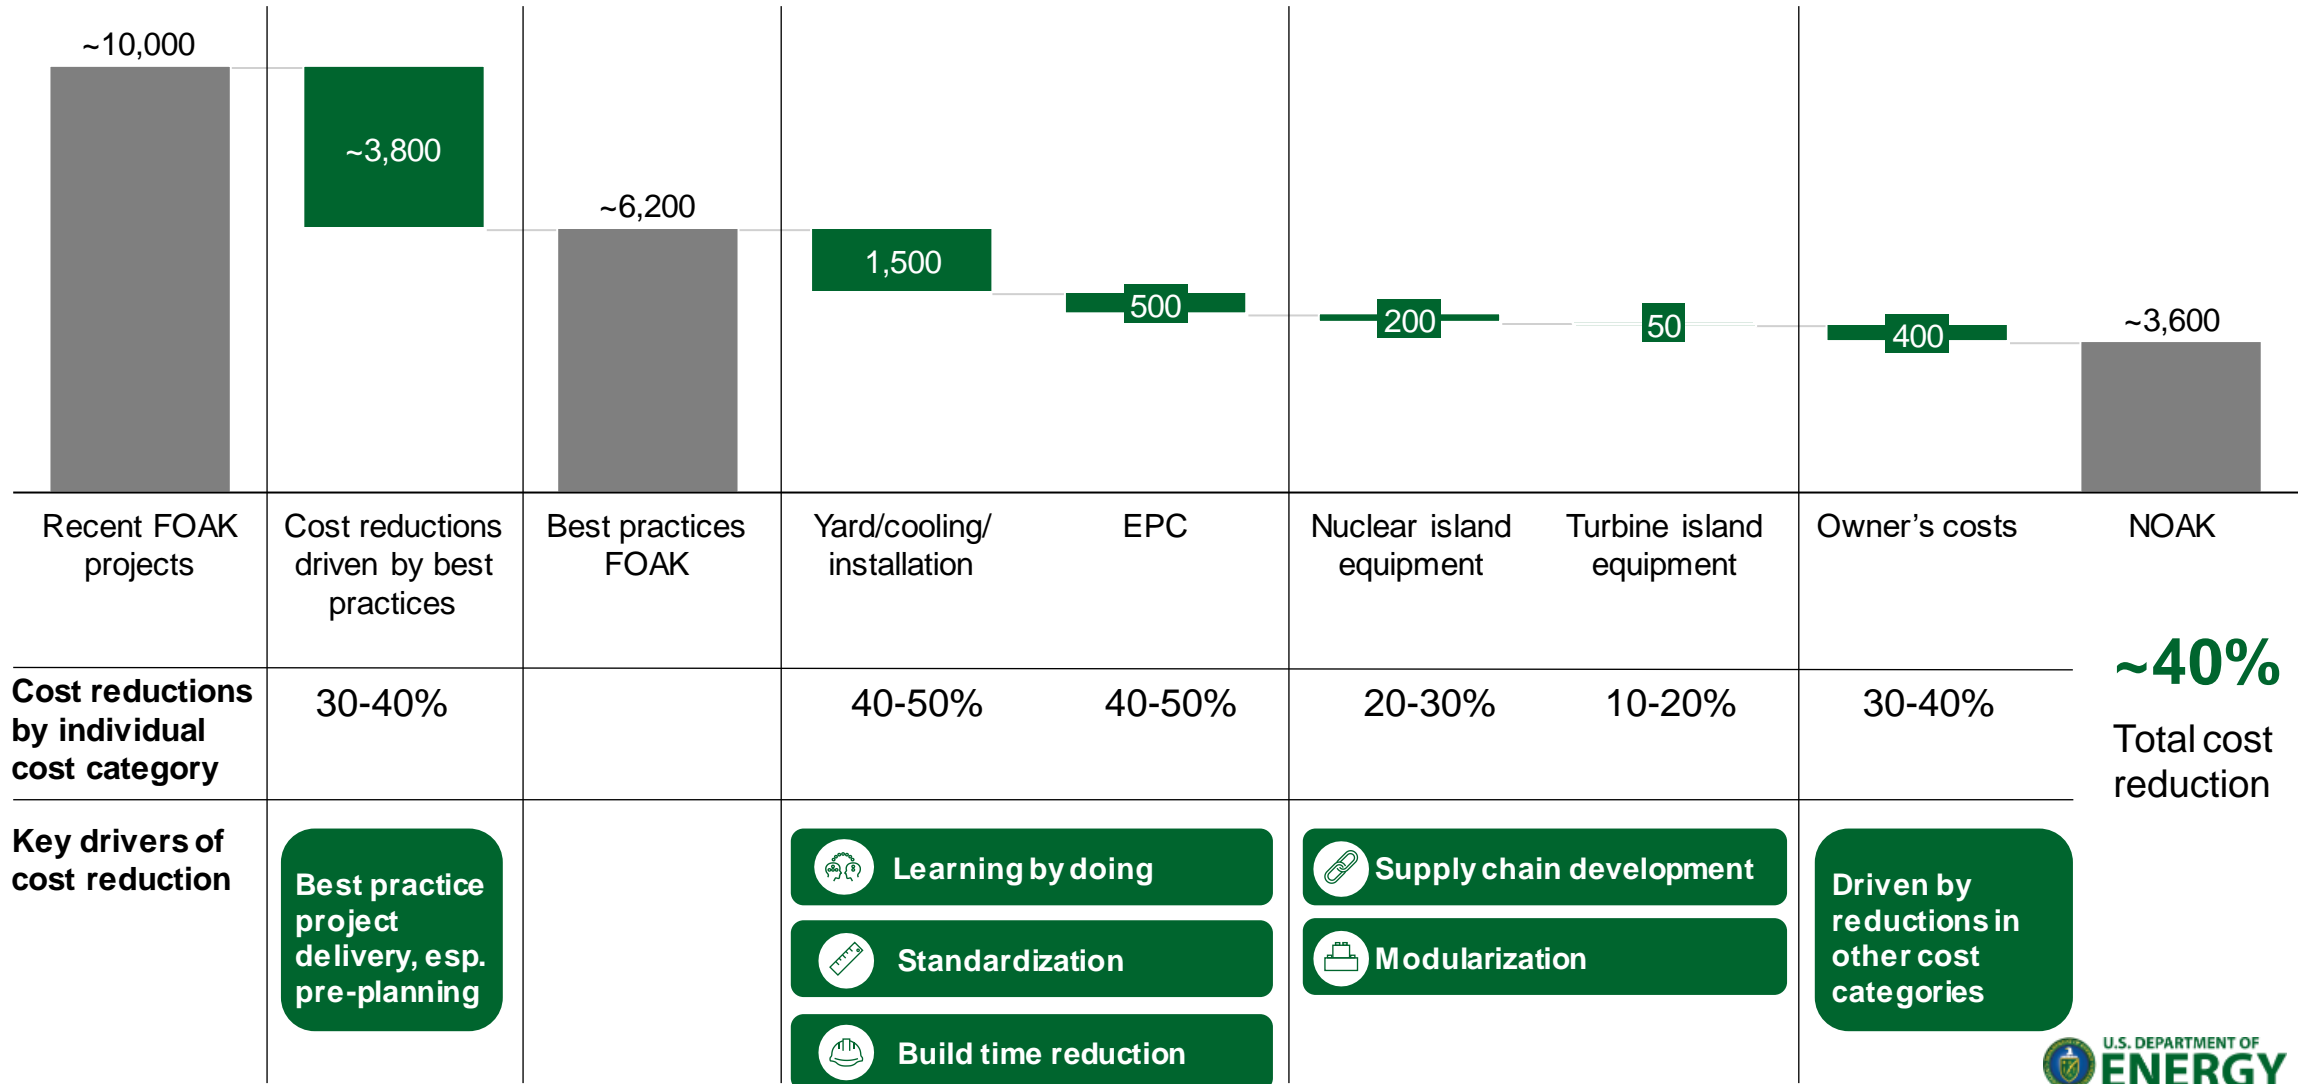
~10,000

~3,800

~6,200

1,500

500

200

50

400

~3,600

Recent FOAK projects

Cost reductions driven by best practices

Best practices FOAK

Yard/cooling/ installation

EPC

Nuclear island equipment

Turbine island equipment

Owner's costs

NOAK

Cost reductions by individual cost category

30-40%

40-50%

40-50%

20-30%

10-20%

30-40%

~40%

Total cost reduction

Key drivers of cost reduction

Best practice project delivery, esp. pre-planning

Learning by doing

Standardization

Build time reduction

Supply chain development

Modularization

Driven by reductions in other cost categories

U.S. DEPARTMENT OF ENERGY